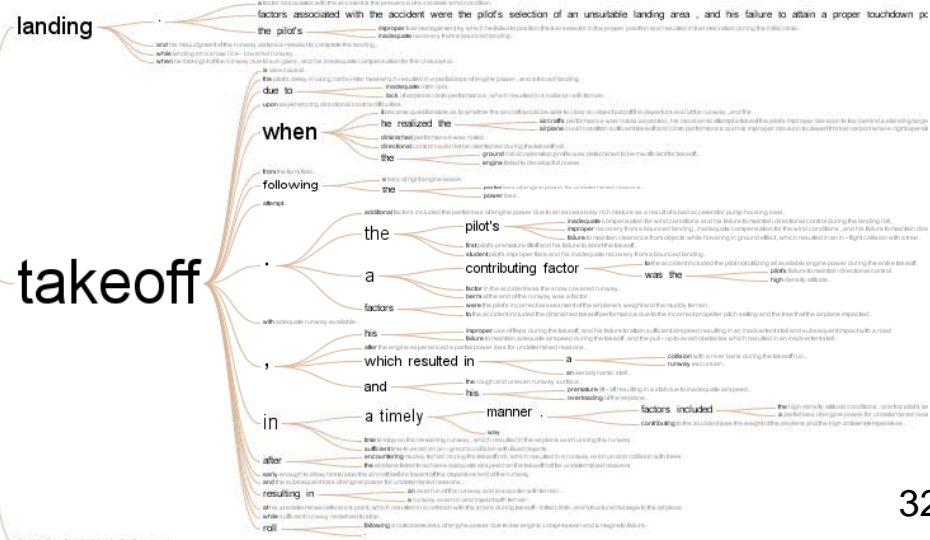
landing

.

factors associated with the accident were the pilot's selection of an unsuitable landing area , and his failure to attain a proper touchdown po

the pilot's

improper

inadequate

takeoff

due to

inadequate

lack

when

he realized the

aircraft's

airplane

directional

the

ground

engine

following

the

partial

power

.

the

pilot's

inadequate

improper

failure

first

student

a

contributing factor

was the

pilot's

high

factors

were

to

,

his

improper

inadequate

which resulted in

a

collision

runway

and

the

his

premature

overloading

in

a timely

manner .

factors included

contributing

after

resulting in

roll

following

32